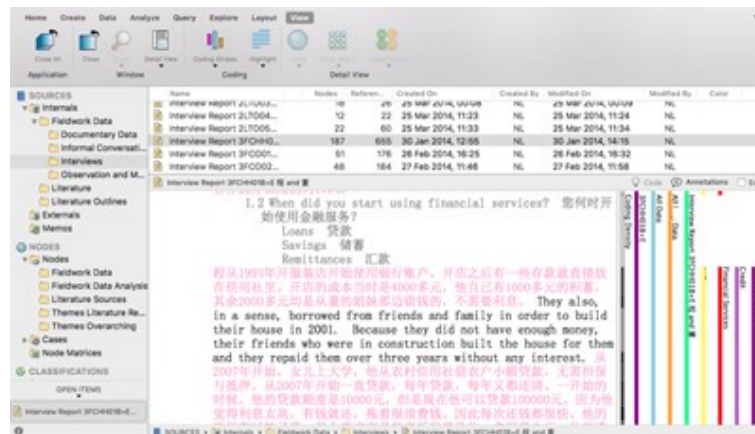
Home Create Data Analyze Query Explore Layout View

Close All Close Detail View Coding Stripes Highlight

Application Window Coding Detail View

SOURCES
Internals
Fieldwork Data
Documentary Data
Informal Conversati...
Interviews
Observation and M...
Literature
Literature Outlines
Externals
Memos
NODES
Nodes
Fieldwork Data
Fieldwork Data Analysis
Literature Sources
Themes Literature Re...
Themes Overarching
Cases
Node Matrices
CLASSIFICATIONS
OPEN ITEMS
Interview Report 3FCHH018-E...

| Name | Nodes | Referen... | Created On | Created By | Modified On | Modified By | Color |
|---|---|---|---|---|---|---|---|
| Interview Report 2LT003... | 16 | 26 | 25 Mar 2014, 00:08 | NL | 25 Mar 2014, 00:09 | NL | |
| Interview Report 2LT004... | 12 | 22 | 25 Mar 2014, 11:23 | NL | 25 Mar 2014, 11:24 | NL | |
| Interview Report 2LT005... | 22 | 60 | 25 Mar 2014, 11:33 | NL | 25 Mar 2014, 11:34 | NL | |
| Interview Report 3FCHH0... | 187 | 655 | 30 Jan 2014, 12:55 | NL | 30 Jan 2014, 14:15 | NL | |
| Interview Report 3FCD01... | 51 | 176 | 26 Feb 2014, 16:25 | NL | 26 Feb 2014, 16:32 | NL | |
| Interview Report 3FCD02... | 48 | 164 | 27 Feb 2014, 11:46 | NL | 27 Feb 2014, 11:58 | NL | |

Interview Report 3FCHH018-E

Code Annotations

1.2 When did you start using financial services? 您何时开始使用金融服务?
Loans 贷款
Savings 储蓄
Remittances 汇款

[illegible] They also, in a sense, borrowed from friends and family in order to build their house in 2001. Because they did not have enough money, their friends who were in construction built the house for them and they repaid them over three years without any interest. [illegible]

Coding Density
Unlabelled
All Data
All...
Data
Interview Report 3FCHH018-E
Financial Services
Credit

SOURCES > Internals > Fieldwork Data > Interviews > Interview Report 3FCHH018-E